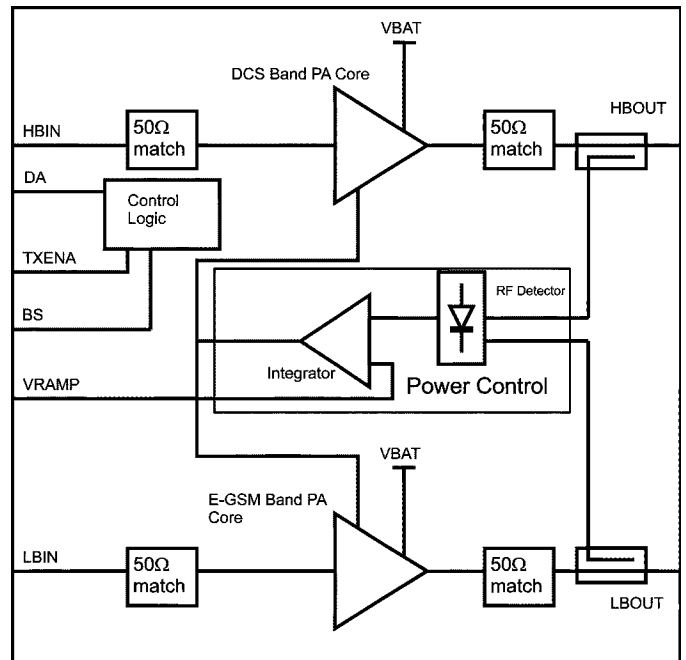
VBAT

DCS Band PA Core

HBIN

$50\Omega$ match

$50\Omega$ match

HBOUT

DA

Control Logic

TXENA

BS

RF Detector

Integrator

Power Control

VRAMP

VBAT

E-GSM Band PA Core

LBIN

$50\Omega$ match

$50\Omega$ match

LBOUT